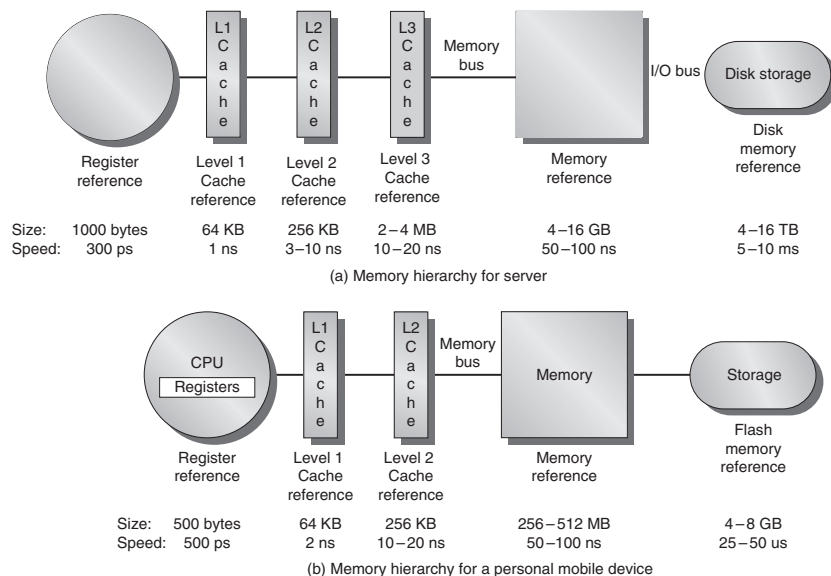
L1 C a c h e

L2 C a c h e

L3 C a c h e

Memory bus

I/O bus

Disk storage

Register reference

Level 1 Cache reference

Level 2 Cache reference

Level 3 Cache reference

Memory reference

Disk memory reference

| | | | | | | |
|---|---|---|---|---|---|---|
| Size: | 1000 bytes | 64 KB | 256 KB | 2–4 MB | 4–16 GB | 4–16 TB |
| Speed: | 300 ps | 1 ns | 3–10 ns | 10–20 ns | 50–100 ns | 5–10 ms |

(a) Memory hierarchy for server

CPU

Registers

L1 C a c h e

L2 C a c h e

Memory bus

Memory

Storage

Register reference

Level 1 Cache reference

Level 2 Cache reference

Memory reference

Flash memory reference

| | | | | | |
|---|---|---|---|---|---|
| Size: | 500 bytes | 64 KB | 256 KB | 256–512 MB | 4–8 GB |
| Speed: | 500 ps | 2 ns | 10–20 ns | 50–100 ns | 25–50 us |

(b) Memory hierarchy for a personal mobile device